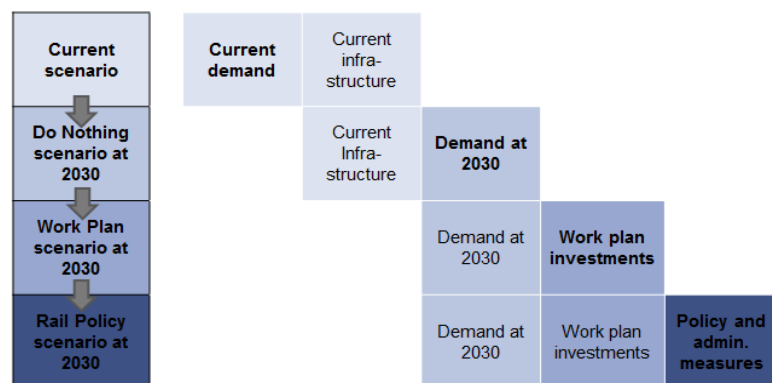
Current scenario

Current demand

Current infrastructure

Do Nothing scenario at 2030

Current Infrastructure

Demand at 2030

Work Plan scenario at 2030

Demand at 2030

Work plan investments

Rail Policy scenario at 2030

Demand at 2030

Work plan investments

Policy and admin. measures